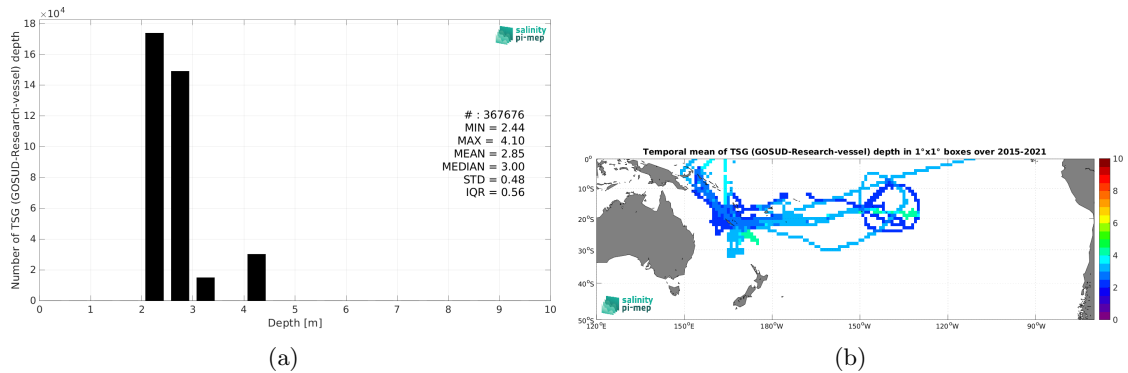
$\times10^4$
18
16
14
12
10
8
6
4
2
0
Number of TSG (GOSUD-Research-vessel) depth
salinity pi-mep
# : 367676
MIN = 2.44
MAX = 4.10
MEAN = 2.85
MEDIAN = 3.00
STD = 0.48
IQR = 0.56
0 1 2 3 4 5 6 7 8 9 10
Depth [m]
(a)

Temporal mean of TSG (GOSUD-Research-vessel) depth in 1°x1° boxes over 2015-2021
0°
10°S
20°S
30°S
40°S
50°S
120°E 150°E 180°W 150°W 120°W 90°W
10
8
6
4
2
0
salinity pi-mep
(b)